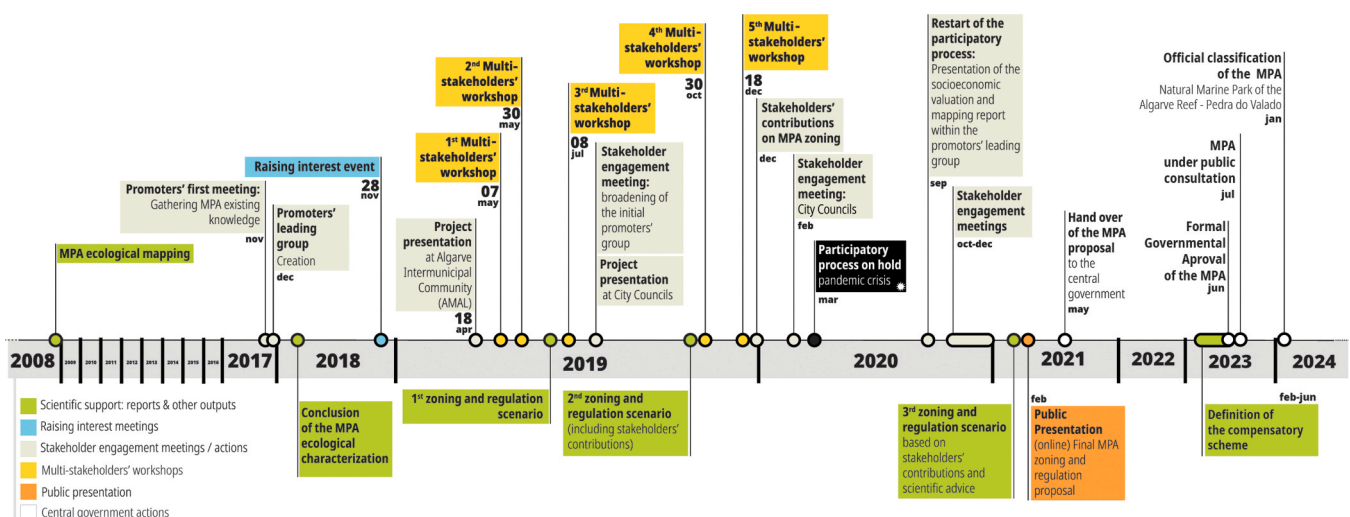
Official classification of the MPA
Natural Marine Park of the Algarve Reef - Pedra do Valado
jan

4th Multi-stakeholders' workshop
30 oct

5th Multi-stakeholders' workshop
18 dec

Restart of the participatory process:
Presentation of the socioeconomic valuation and mapping report within the promoters' leading group
sep

2nd Multi-stakeholders' workshop
30 may

3rd Multi-stakeholders' workshop
08 jul

Stakeholders' contributions on MPA zoning
dec

MPA under public consultation
jul

Raising interest event
28 nov

1st Multi-stakeholders' workshop
07 may

Stakeholder engagement meeting: broadening of the initial promoters' group

Stakeholder engagement meeting: City Councils
feb

Stakeholder engagement meetings
oct-dec

Hand over of the MPA proposal to the central government
may

Formal Governmental Aproval of the MPA
jun

Promoters' first meeting: Gathering MPA existing knowledge
nov

Promoters' leading group
Creation
dec

Project presentation at Algarve Intermunicipal Community (AMAL)
18 apr

Project presentation at City Councils

Participatory process on hold
pandemic crisis
mar

MPA ecological mapping

2008 2009 2010 2011 2012 2013 2014 2015 2016 2017 2018 2019 2020 2021 2022 2023 2024

Scientific support: reports & other outputs
Raising interest meetings
Stakeholder engagement meetings / actions
Multi-stakeholders' workshops
Public presentation
Central government actions

Conclusion of the MPA ecological characterization

1st zoning and regulation scenario

2nd zoning and regulation scenario (including stakeholders' contributions)

3rd zoning and regulation scenario based on stakeholders' contributions and scientific advice

feb
Public Presentation (online) Final MPA zoning and regulation proposal

feb-jun
Definition of the compensatory scheme